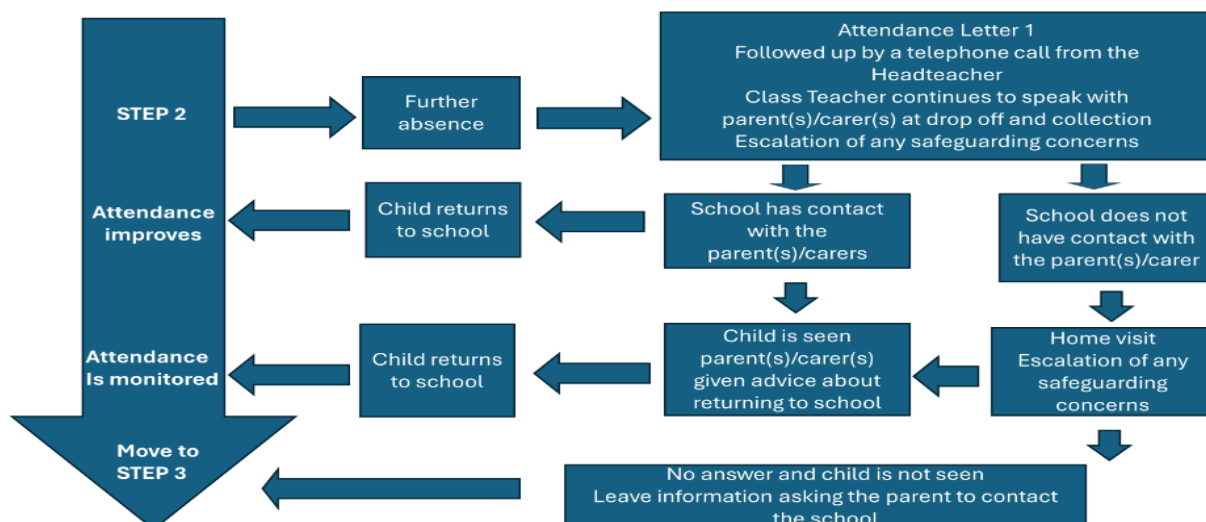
STEP 2

Further absence

Attendance Letter 1
Followed up by a telephone call from the Headteacher
Class Teacher continues to speak with parent(s)/carer(s) at drop off and collection
Escalation of any safeguarding concerns

Attendance improves

Child returns to school

School has contact with the parent(s)/carers

School does not have contact with the parent(s)/carer

Attendance Is monitored

Child returns to school

Child is seen parent(s)/carer(s) given advice about returning to school

Home visit
Escalation of any safeguarding concerns

Move to STEP 3

No answer and child is not seen
Leave information asking the parent to contact the school